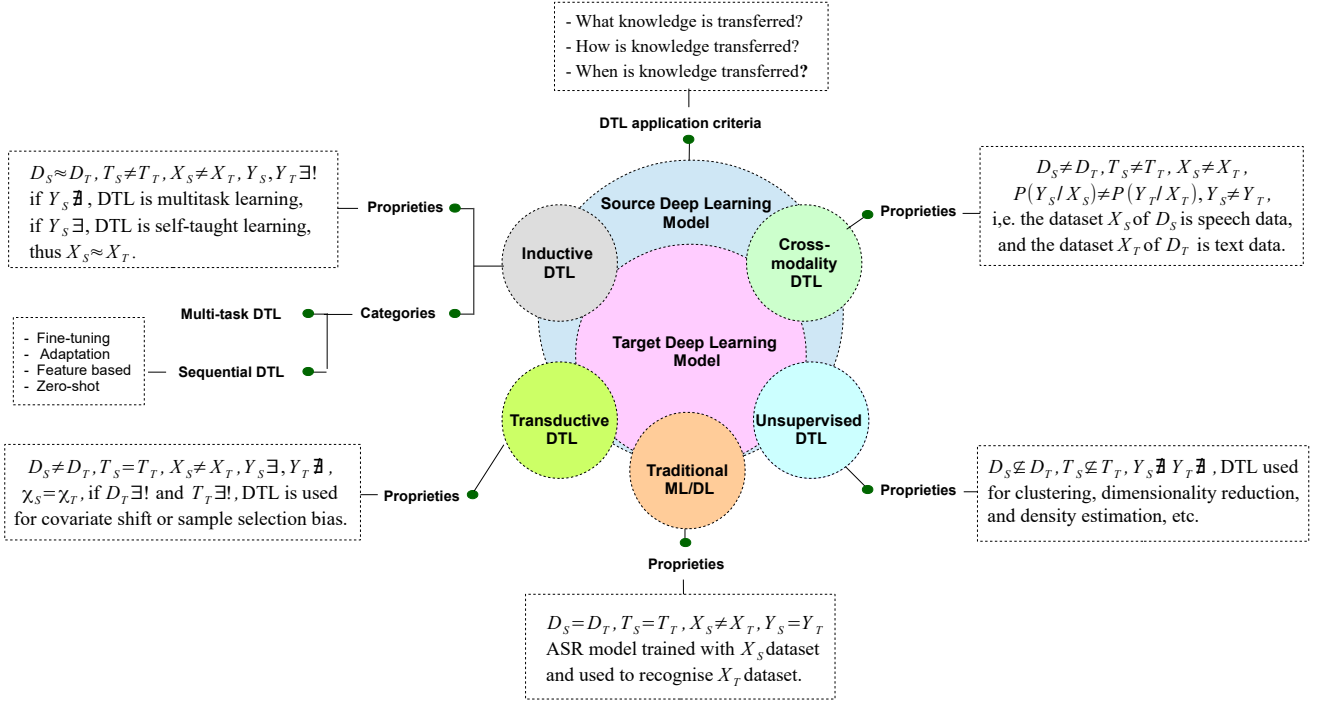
- What knowledge is transferred?
- How is knowledge transferred?
- When is knowledge transferred?

DTL application criteria

$D_S \approx D_T, T_S \neq T_T, X_S \neq X_T, Y_S, Y_T \exists!$
if $Y_S \nexists$, DTL is multitask learning,
if $Y_S \exists$, DTL is self-taught learning,
thus $X_S \approx X_T$.

Proprieties

Source Deep Learning Model

Inductive DTL

Cross-modality DTL

Proprieties

$D_S \neq D_T, T_S \neq T_T, X_S \neq X_T,$
$P(Y_S / X_S) \neq P(Y_T / X_T), Y_S \neq Y_T,$
i,e. the dataset $X_S$ of $D_S$ is speech data, and the dataset $X_T$ of $D_T$ is text data.

Multi-task DTL

Categories

- Fine-tuning
- Adaptation
- Feature based
- Zero-shot

Sequential DTL

Target Deep Learning Model

Transductive DTL

Unsupervised DTL

Traditional ML/DL

$D_S \neq D_T, T_S = T_T, X_S \neq X_T, Y_S \exists, Y_T \nexists,$
$\chi_S = \chi_T$, if $D_T \exists!$ and $T_T \exists!$, DTL is used for covariate shift or sample selection bias.

Proprieties

$D_S \not\subseteq D_T, T_S \not\subseteq T_T, Y_S \nexists\ Y_T \nexists$, DTL used for clustering, dimensionality reduction, and density estimation, etc.

Proprieties

Proprieties

$D_S = D_T, T_S = T_T, X_S \neq X_T, Y_S = Y_T$
ASR model trained with $X_S$ dataset and used to recognise $X_T$ dataset.